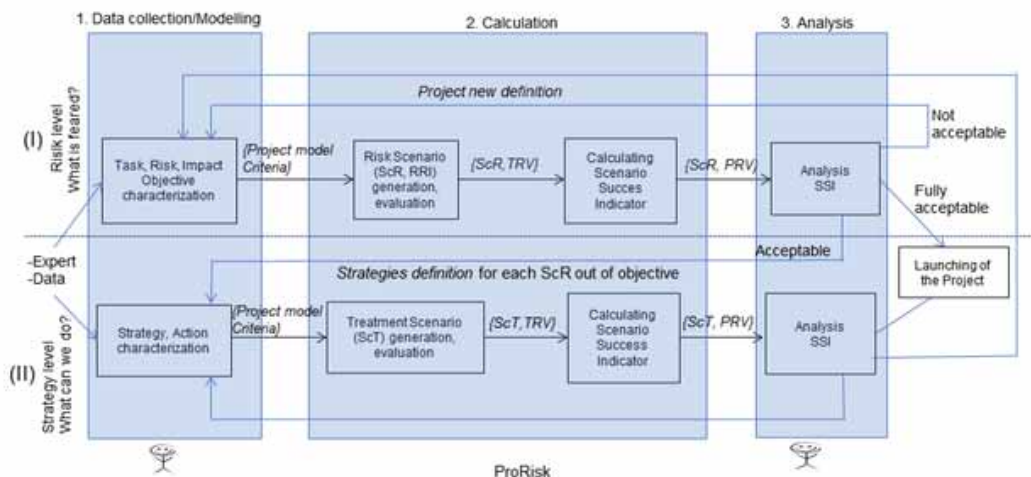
1. Data collection/Modelling

2. Calculation

3. Analysis

Project new definition

Not acceptable

Risk level
What is feared?

(I)

Task, Risk, Impact Objective characterization

{Project model Criteria}

Risk Scenario (ScR, RRI) generation, evaluation

{ScR,TRV}

Calculating Scenario Succes Indicator

{ScR, PRV}

Analysis SSI

Fully acceptable

Acceptable

-Expert
-Data

Strategies definition for each ScR out of objective

Launching of the Project

(II)

Strategy level
What can we do?

Strategy, Action characterization

{Project model Criteria}

Treatment Scenario (ScT) generation, evaluation

{ScT,TRV}

Calculating Scenario Success Indicator

{ScT, PRV}

Analysis SSI

ProRisk